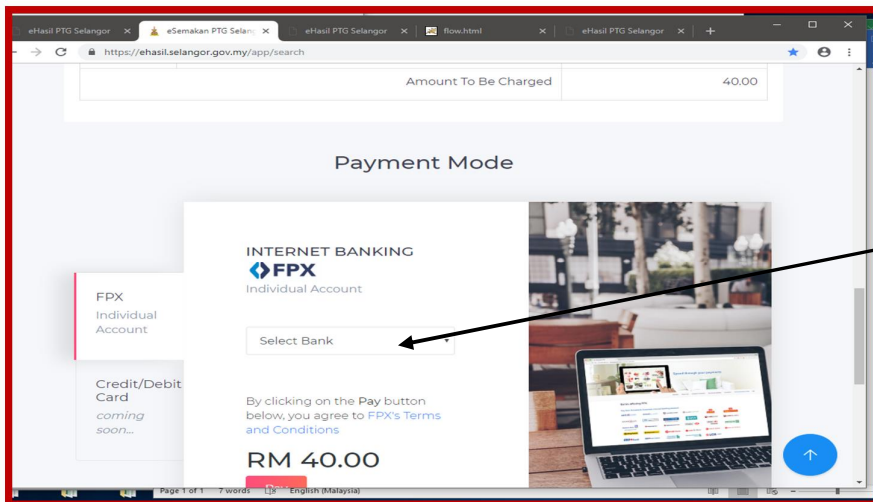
eHasil PTG Selangor ×
eSemakan PTG Selang ×
eHasil PTG Selangor ×
flow.html ×
eHasil PTG Selangor ×
+

https://ehasil.selangor.gov.my/app/search

| Amount To Be Charged | 40.00 |
|---|---|

Payment Mode

FPX
Individual Account

Credit/Debit Card
coming soon...

INTERNET BANKING
FPX
Individual Account

Select Bank

By clicking on the Pay button below, you agree to FPX's Terms and Conditions

RM 40.00

Pay

Page 1 of 1 7 words English (Malaysia)